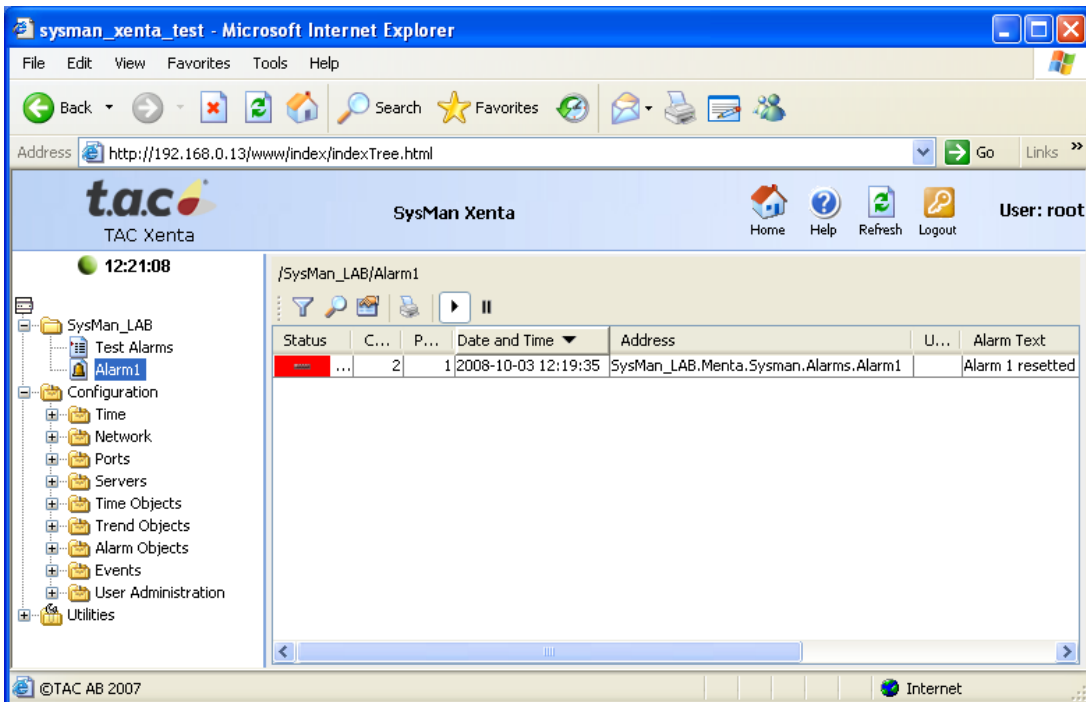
sysman_xenta_test - Microsoft Internet Explorer

File Edit View Favorites Tools Help

Back Search Favorites

Address http://192.168.0.13/www/index/indexTree.html Go Links

t.a.c TAC Xenta

SysMan Xenta

Home Help Refresh Logout

User: root

12:21:08

SysMan_LAB
Test Alarms
Alarm1
Configuration
Time
Network
Ports
Servers
Time Objects
Trend Objects
Alarm Objects
Events
User Administration
Utilities

/SysMan_LAB/Alarm1

| Status | C... | P... | Date and Time | Address | U... | Alarm Text |
|---|---|---|---|---|---|---|
| ... | 2 | 1 | 2008-10-03 12:19:35 | SysMan_LAB.Menta.Sysman.Alarms.Alarm1 | | Alarm 1 resetted |

©TAC AB 2007

Internet